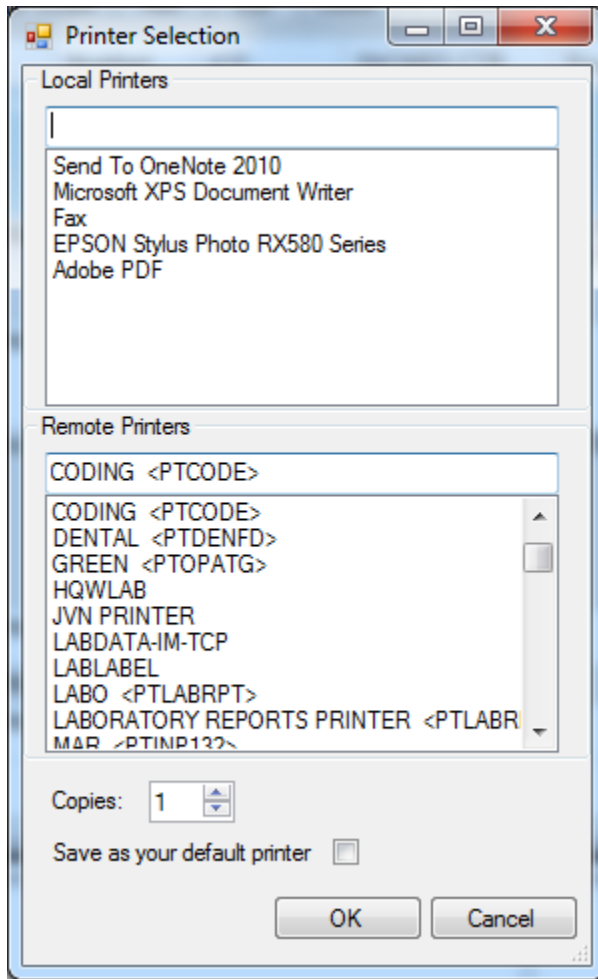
Printer Selection

Local Printers

Send To OneNote 2010
Microsoft XPS Document Writer
Fax
EPSON Stylus Photo RX580 Series
Adobe PDF

Remote Printers

CODING <PTCODE>

CODING <PTCODE>
DENTAL <PTDENFD>
GREEN <PTOPATG>
HQWLAB
JVN PRINTER
LABDATA-IM-TCP
LABLABEL
LABO <PTLABRPT>
LABORATORY REPORTS PRINTER <PTLABR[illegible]
MAR <PTINP132>

Copies: 1

Save as your default printer

OK
Cancel